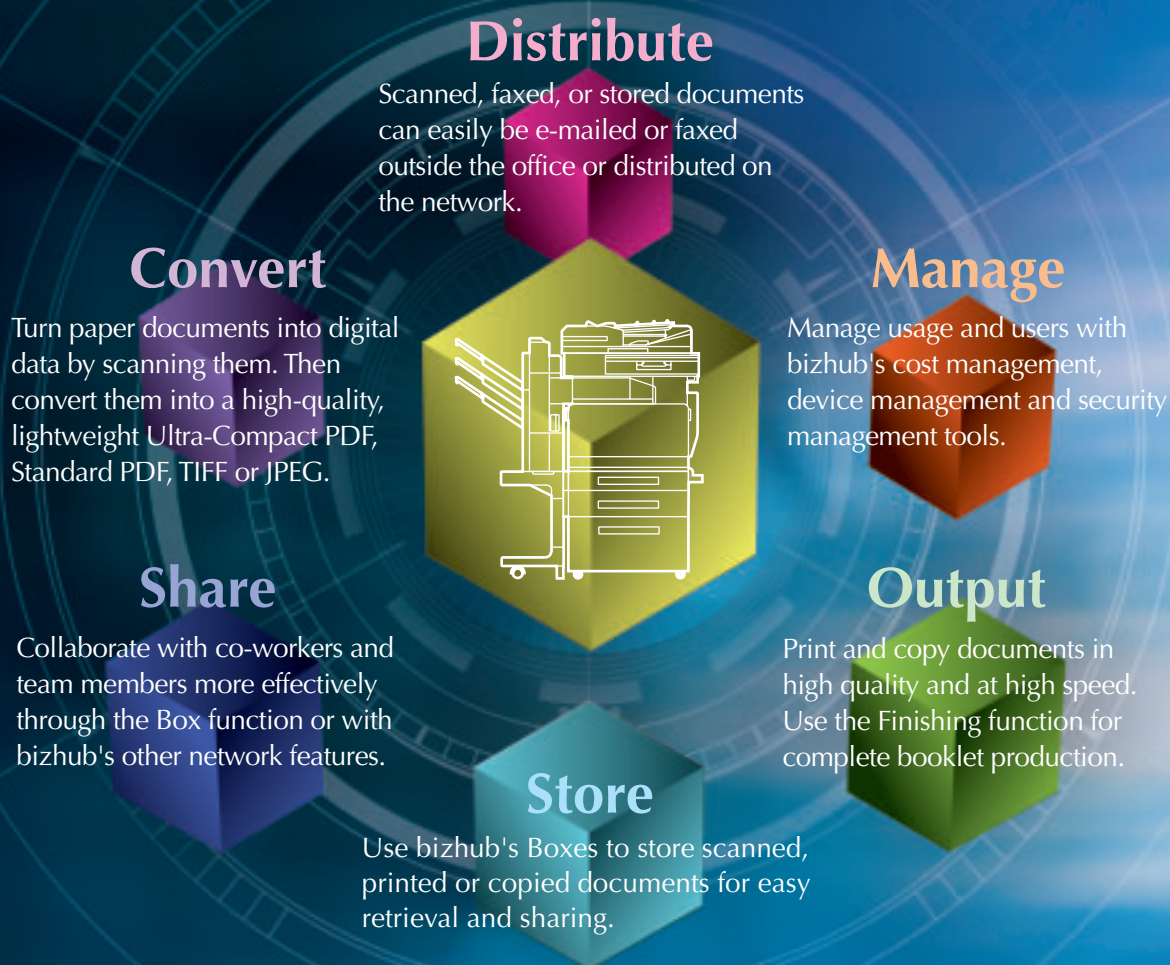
Distribute
Scanned, faxed, or stored documents can easily be e-mailed or faxed outside the office or distributed on the network.

Convert
Turn paper documents into digital data by scanning them. Then convert them into a high-quality, lightweight Ultra-Compact PDF, Standard PDF, TIFF or JPEG.

Manage
Manage usage and users with bizhub's cost management, device management and security management tools.

Share
Collaborate with co-workers and team members more effectively through the Box function or with bizhub's other network features.

Output
Print and copy documents in high quality and at high speed. Use the Finishing function for complete booklet production.

Store
Use bizhub's Boxes to store scanned, printed or copied documents for easy retrieval and sharing.